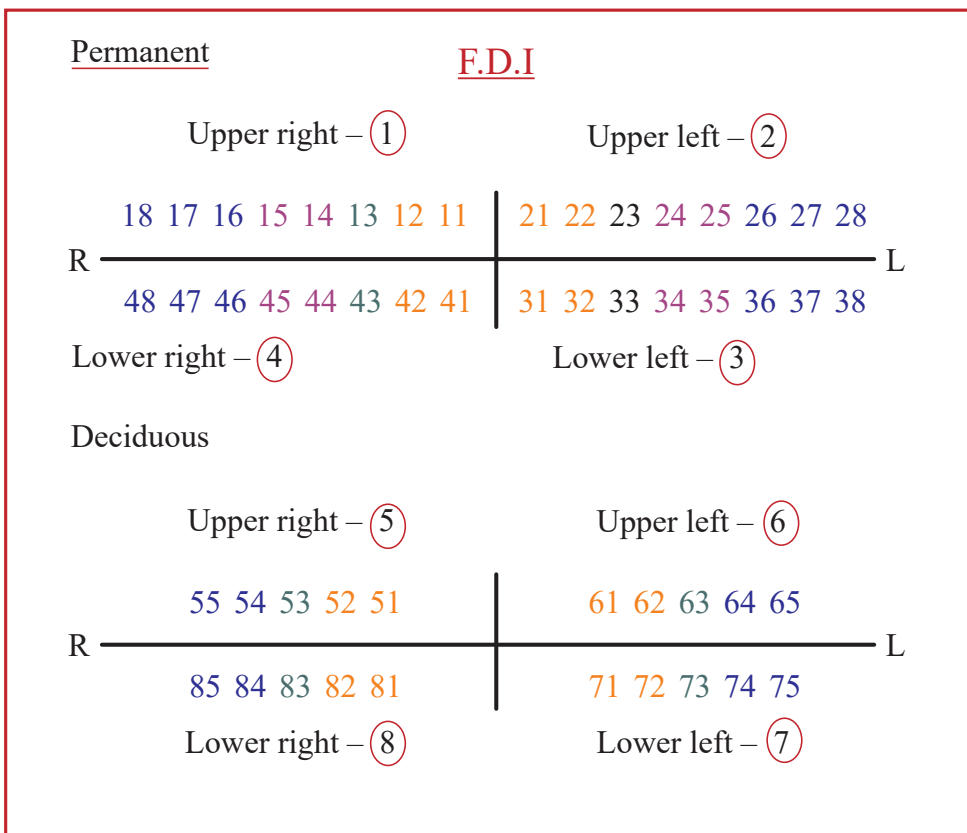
Permanent

F.D.I

Upper right – 1

Upper left – 2

18 17 16 15 14 13 12 11 | 21 22 23 24 25 26 27 28

R L

48 47 46 45 44 43 42 41 | 31 32 33 34 35 36 37 38

Lower right – 4

Lower left – 3

Deciduous

Upper right – 5

Upper left – 6

55 54 53 52 51 | 61 62 63 64 65

R L

85 84 83 82 81 | 71 72 73 74 75

Lower right – 8

Lower left – 7